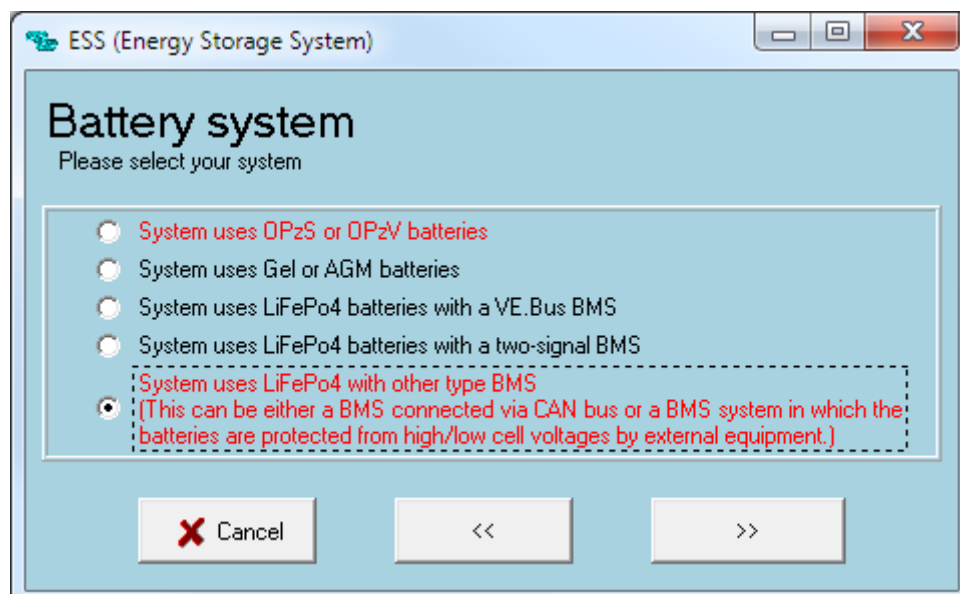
ESS (Energy Storage System)

Battery system
Please select your system

System uses OPzS or OPzV batteries
System uses Gel or AGM batteries
System uses LiFePo4 batteries with a VE.Bus BMS
System uses LiFePo4 batteries with a two-signal BMS
System uses LiFePo4 with other type BMS (This can be either a BMS connected via CAN bus or a BMS system in which the batteries are protected from high/low cell voltages by external equipment.)

Cancel
<<
>>